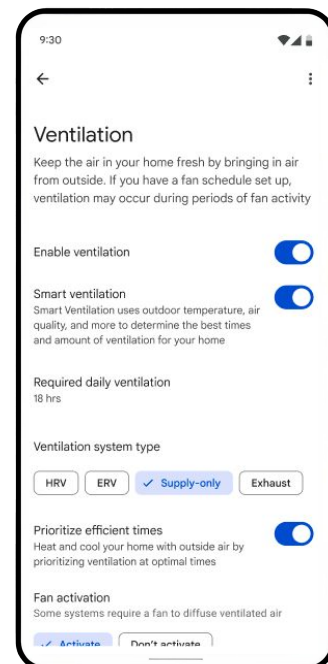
9:30

Ventilation

Keep the air in your home fresh by bringing in air from outside. If you have a fan schedule set up, ventilation may occur during periods of fan activity

Enable ventilation

Smart ventilation
Smart Ventilation uses outdoor temperature, air quality, and more to determine the best times and amount of ventilation for your home

Required daily ventilation
18 hrs

Ventilation system type

HRV
ERV
✓ Supply-only
Exhaust

Prioritize efficient times
Heat and cool your home with outside air by prioritizing ventilation at optimal times

Fan activation
Some systems require a fan to diffuse ventilated air

✓ Activate
Don't activate